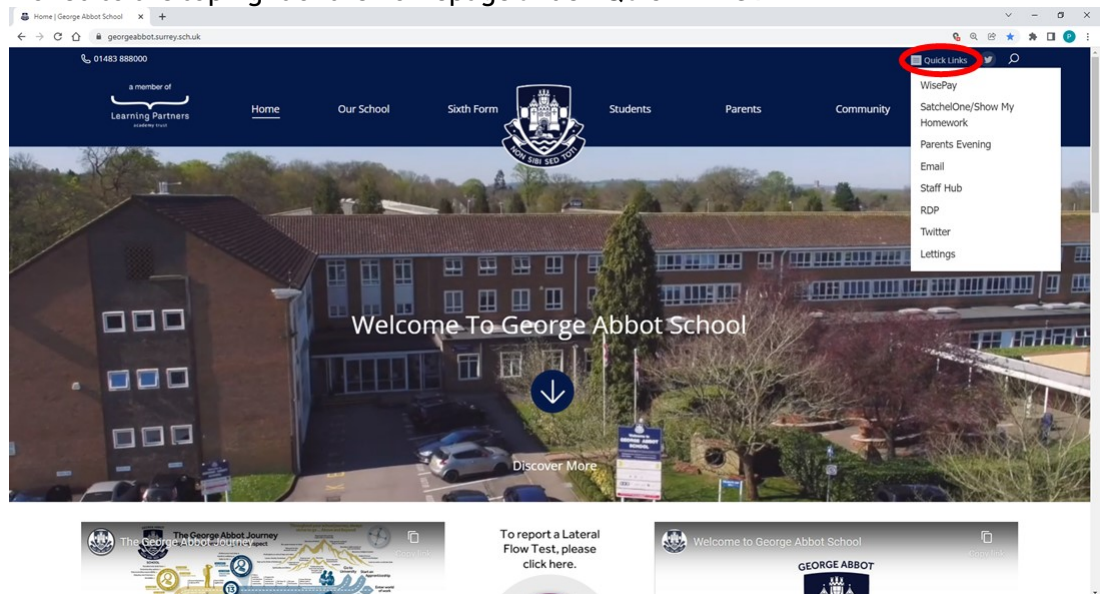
Home | George Abbot School

georgeabbot.surrey.sch.uk

01483 888000

Quick Links

a member of
Learning Partners
academy trust

Home
Our School
Sixth Form
Students
Parents
Community

NON SIBI SED TOTI

WisePay
SatchelOne/Show My Homework
Parents Evening
Email
Staff Hub
RDP
Twitter
Lettings

Welcome To George Abbot School

Discover More

The George Abbot Journey

To report a Lateral Flow Test, please click here.

Welcome to George Abbot School

GEORGE ABBOT